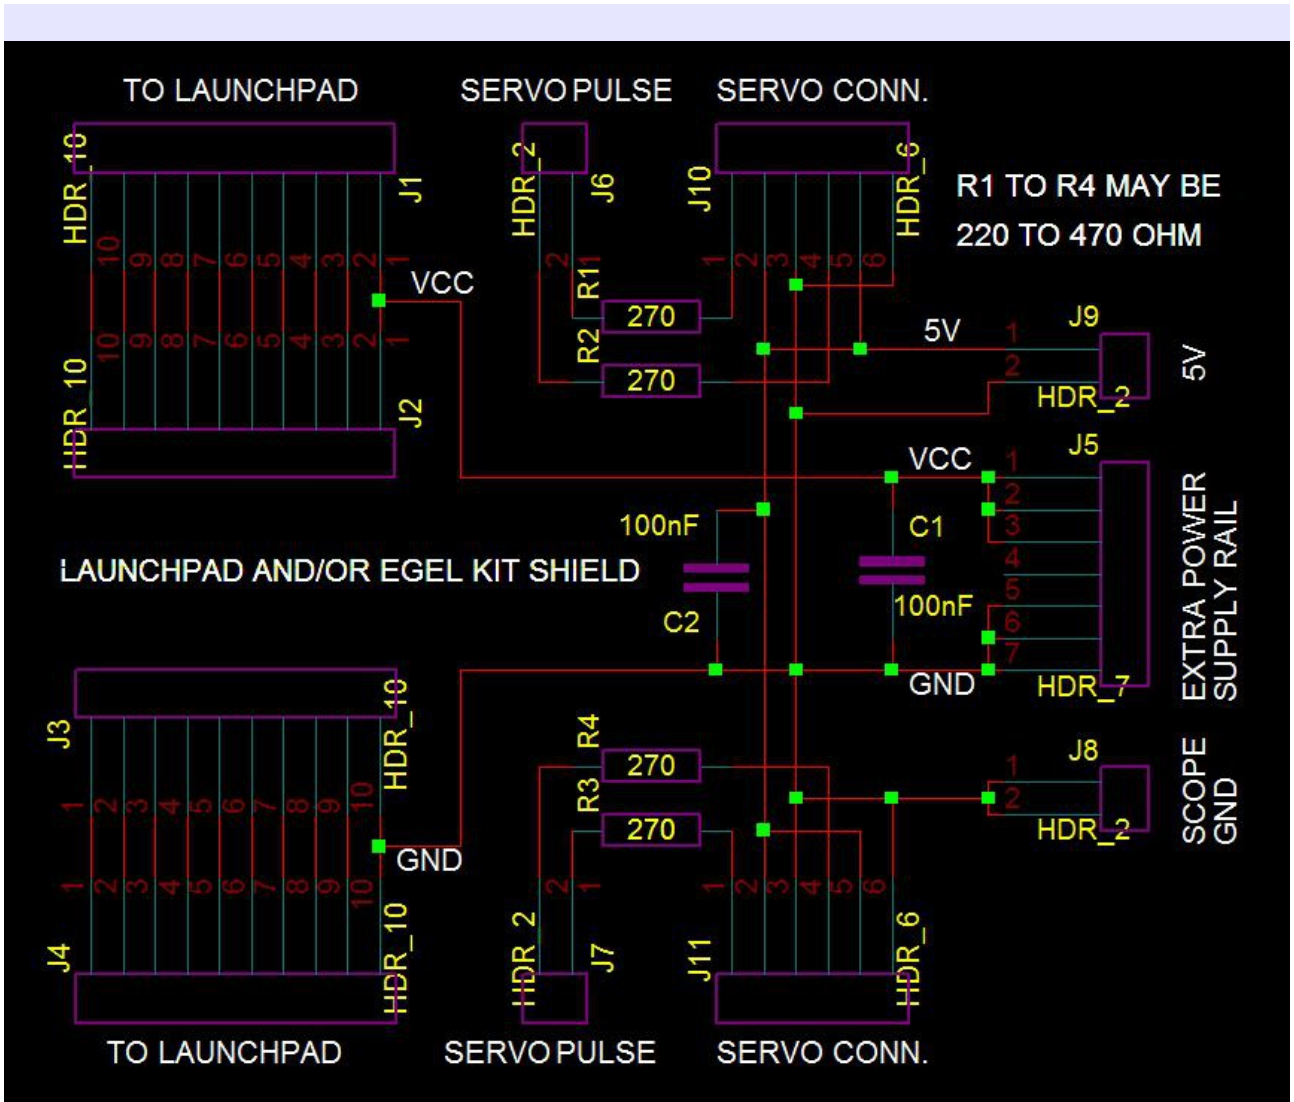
TO LAUNCHPAD

SERVO PULSE

SERVO CONN.

HDR_10

J1

10 9 8 7 6 5 4 3 2 1

VCC

10 9 8 7 6 5 4 3 2 1

HDR_10

J2

HDR_2

J6

2

R1

270

R2

270

J10

1 2 3 4 5 6

HDR_6

R1 TO R4 MAY BE

220 TO 470 OHM

5V

1

2

J9

HDR_2

5V

VCC

J5

1 2 3 4 5 6 7

HDR_7

EXTRA POWER SUPPLY RAIL

100nF

C1

LAUNCHPAD AND/OR EGEL KIT SHIELD

C2

100nF

GND

J3

HDR_10

1 2 3 4 5 6 7 8 9 10

GND

1 2 3 4 5 6 7 8 9 10

J4

HDR_10

R4

270

R3

270

2 1

HDR_2

J7

1 2 3 4 5 6

J11

HDR_6

J8

1

2

HDR_2

SCOPE GND

TO LAUNCHPAD

SERVO PULSE

SERVO CONN.